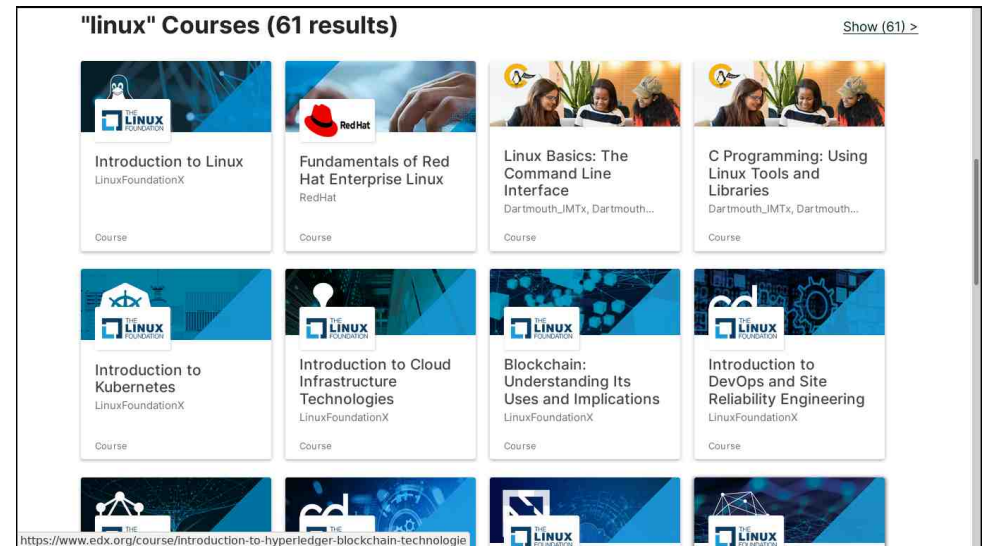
"linux" Courses (61 results)

Show (61) >

THE LINUX FOUNDATION

Introduction to Linux
LinuxFoundationX
Course

Red Hat

Fundamentals of Red Hat Enterprise Linux
RedHat
Course

Linux Basics: The Command Line Interface
Dartmouth_IMTx, Dartmouth...
Course

C Programming: Using Linux Tools and Libraries
Dartmouth_IMTx, Dartmouth...
Course

THE LINUX FOUNDATION

Introduction to Kubernetes
LinuxFoundationX
Course

THE LINUX FOUNDATION

Introduction to Cloud Infrastructure Technologies
LinuxFoundationX
Course

THE LINUX FOUNDATION

Blockchain: Understanding Its Uses and Implications
LinuxFoundationX
Course

THE LINUX FOUNDATION

Introduction to DevOps and Site Reliability Engineering
LinuxFoundationX
Course

THE LINUX FOUNDATION

THE LINUX FOUNDATION

https://www.edx.org/course/introduction-to-hyperledger-blockchain-technologie